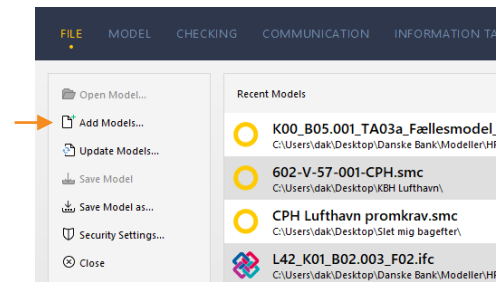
FILE MODEL CHECKING COMMUNICATION INFORMATION TA

Open Model...
Add Models...
Update Models...
Save Model
Save Model as...
Security Settings...
Close

Recent Models

K00_B05.001_TA03a_Fællesmodel_
C:\Users\dak\Desktop\Danske Bank\Modeller\HF

602-V-57-001-CPH.smc
C:\Users\dak\Desktop\KBH Lufthavn\

CPH Lufthavn promkrav.smc
C:\Users\dak\Desktop\Slet mig bagefter\

L42_K01_B02.003_F02.ifc
C:\Users\dak\Desktop\Danske Bank\Modeller\HF